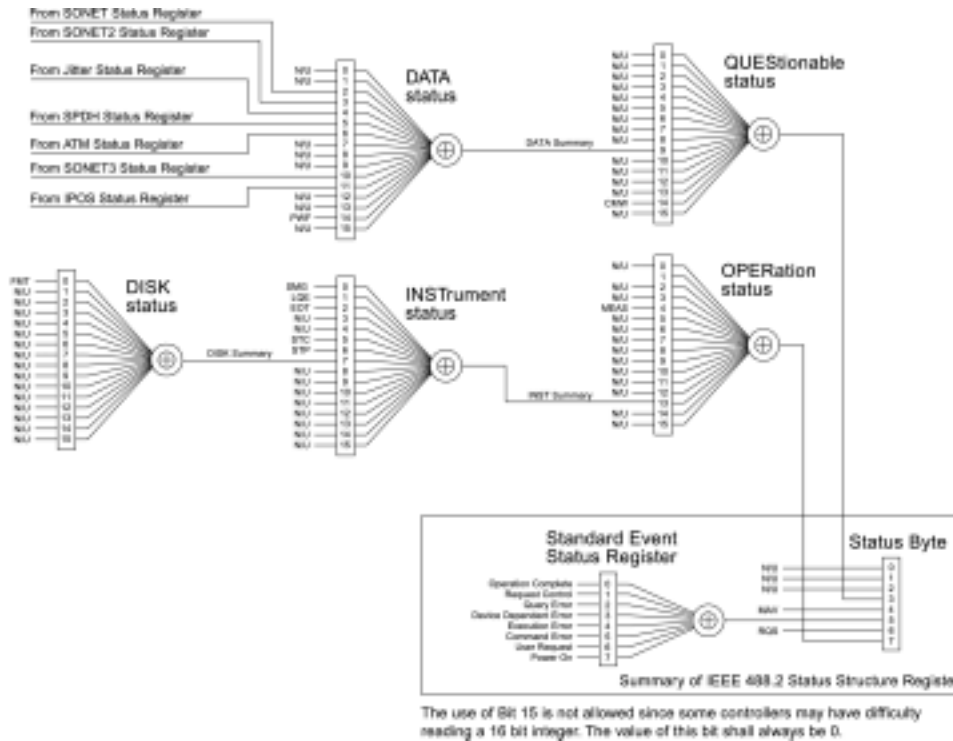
From SONET Status Register
From SONET2 Status Register
From Jitter Status Register
From SPDH Status Register
From ATM Status Register
From SONET3 Status Register
From IPOS Status Register

DATA status

N/U 0
N/U 1
2
3
4
5
6
N/U 7
N/U 8
N/U 9
10
11
N/U 12
N/U 13
PWF 14
N/U 15

DATA Summary

QUEStionable status

N/U 0
N/U 1
N/U 2
N/U 3
N/U 4
N/U 5
N/U 6
N/U 7
N/U 8
9
N/U 10
N/U 11
N/U 12
N/U 13
CRMI 14
N/U 15

DISK status

FNT 0
N/U 1
N/U 2
N/U 3
N/U 4
N/U 5
N/U 6
N/U 7
N/U 8
N/U 9
N/U 10
N/U 11
N/U 12
N/U 13
N/U 14
N/U 15

DISK Summary

INSTrument status

SMG 0
LGE 1
EOT 2
N/U 3
N/U 4
STC 5
STP 6
7
N/U 8
N/U 9
N/U 10
N/U 11
N/U 12
N/U 13
N/U 14
N/U 15

INST Summary

OPERation status

N/U 0
1
N/U 2
N/U 3
MEAS 4
N/U 5
N/U 6
N/U 7
N/U 8
N/U 9
N/U 10
N/U 11
N/U 12
13
N/U 14
N/U 15

Standard Event Status Register

Operation Complete 0
Request Control 1
Query Error 2
Device Dependent Error 3
Execution Error 4
Command Error 5
User Request 6
Power On 7

Status Byte

N/U 0
N/U 1
N/U 2
3
4
MAV 5
RQS 6
7

Summary of IEEE 488.2 Status Structure Registe

The use of Bit 15 is not allowed since some controllers may have difficulty reading a 16 bit integer. The value of this bit shall always be 0.